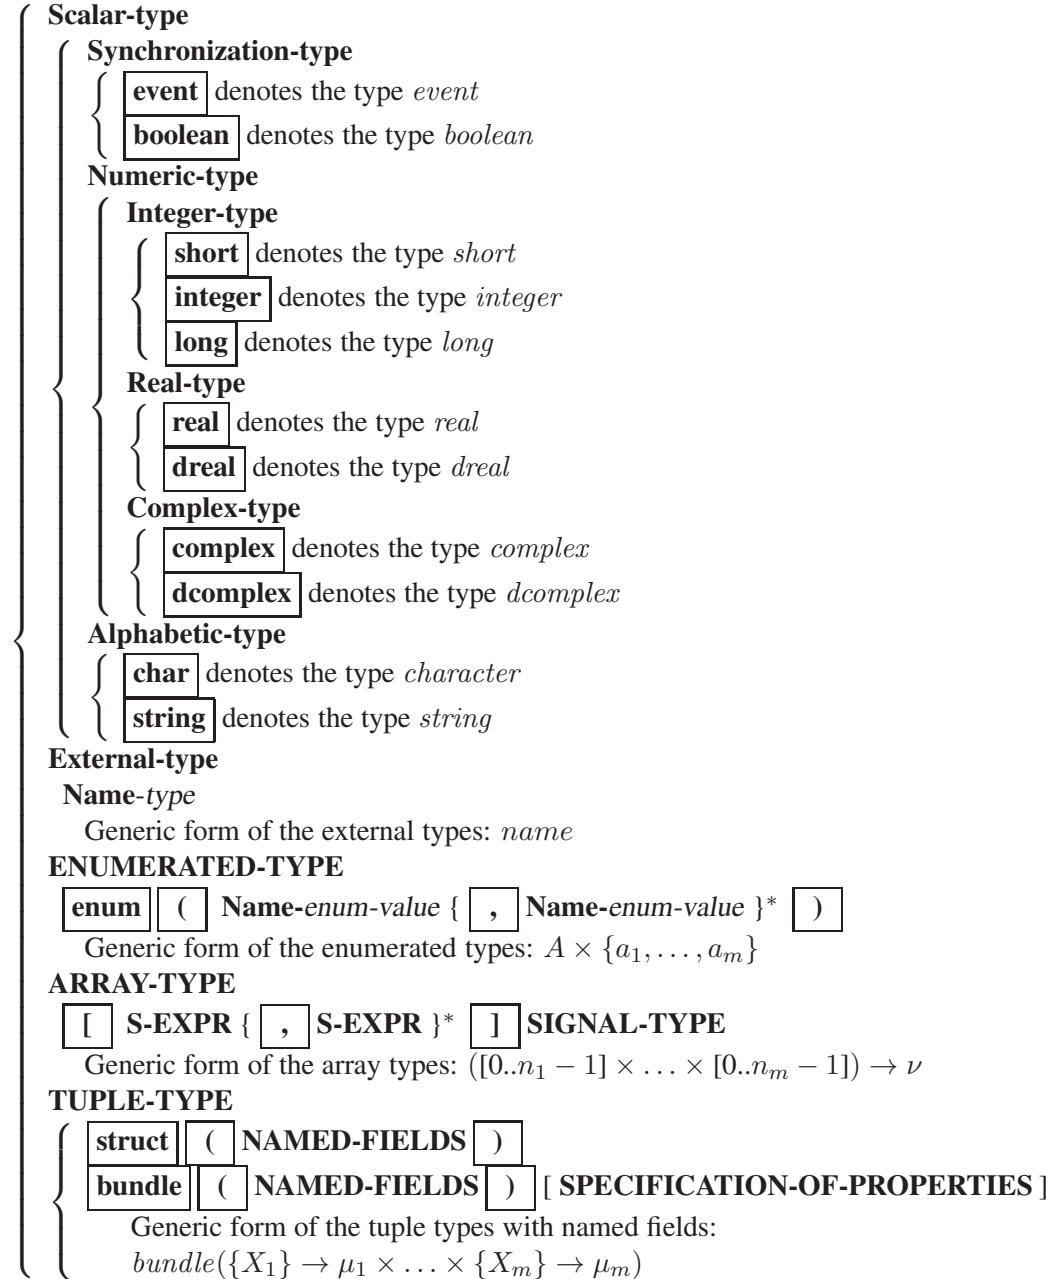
Scalar-type

Synchronization-type

event denotes the type $event$

boolean denotes the type $boolean$

Numeric-type

Integer-type

short denotes the type $short$

integer denotes the type $integer$

long denotes the type $long$

Real-type

real denotes the type $real$

dreal denotes the type $dreal$

Complex-type

complex denotes the type $complex$

dcomplex denotes the type $dcomplex$

Alphabetic-type

char denotes the type $character$

string denotes the type $string$

External-type

Name-type

Generic form of the external types: $name$

ENUMERATED-TYPE

enum ( Name-enum-value { , Name-enum-value }$^*$ )

Generic form of the enumerated types: $A \times \{a_1, \ldots, a_m\}$

ARRAY-TYPE

[ S-EXPR { , S-EXPR }$^*$ ] SIGNAL-TYPE

Generic form of the array types: $([0..n_1 - 1] \times \ldots \times [0..n_m - 1]) \to \nu$

TUPLE-TYPE

struct ( NAMED-FIELDS )

bundle ( NAMED-FIELDS ) [ SPECIFICATION-OF-PROPERTIES ]

Generic form of the tuple types with named fields:

$bundle(\{X_1\} \to \mu_1 \times \ldots \times \{X_m\} \to \mu_m)$